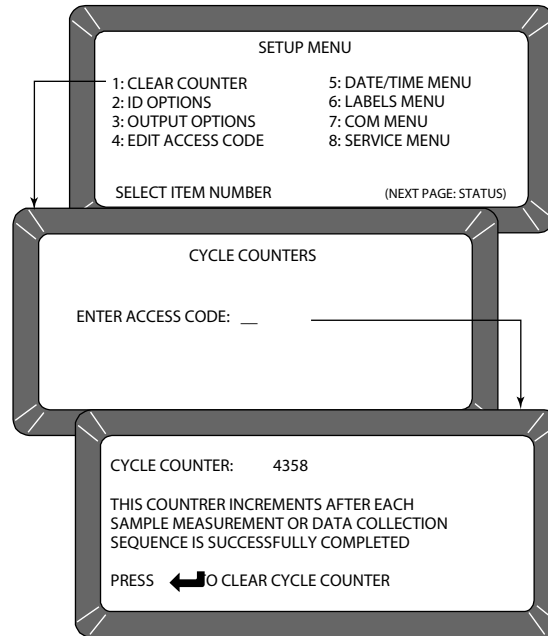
SETUP MENU

1: CLEAR COUNTER
2: ID OPTIONS
3: OUTPUT OPTIONS
4: EDIT ACCESS CODE

5: DATE/TIME MENU
6: LABELS MENU
7: COM MENU
8: SERVICE MENU

SELECT ITEM NUMBER (NEXT PAGE: STATUS)

CYCLE COUNTERS

ENTER ACCESS CODE: __

CYCLE COUNTER: 4358

THIS COUNTRER INCREMENTS AFTER EACH SAMPLE MEASUREMENT OR DATA COLLECTION SEQUENCE IS SUCCESSFULLY COMPLETED

PRESS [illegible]O CLEAR CYCLE COUNTER